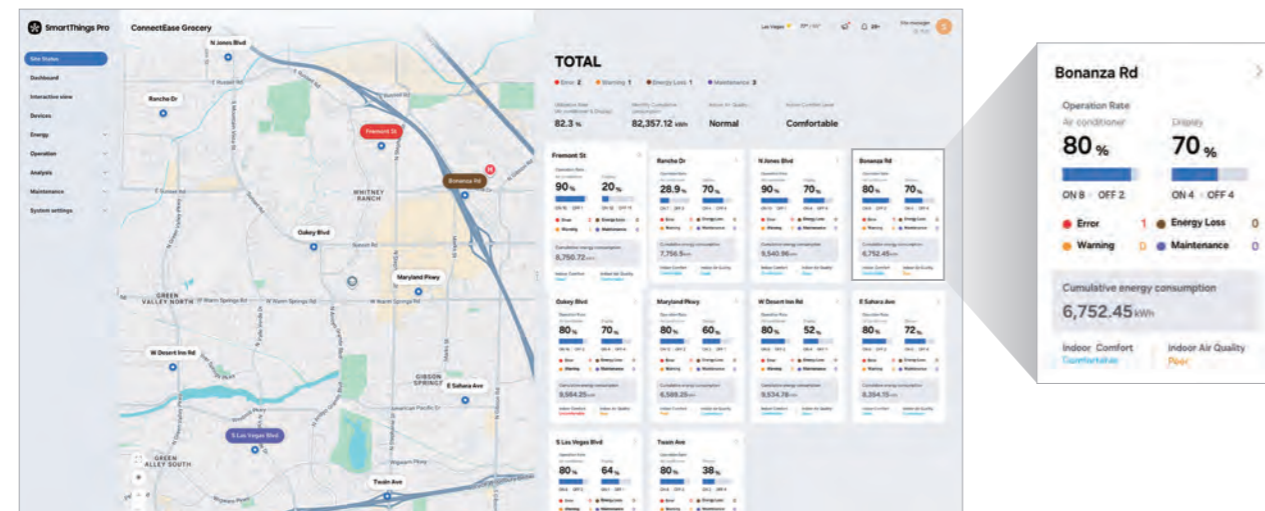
SmartThings Pro

ConnectEase Grocery

Site Status
Dashboard
Interactive view
Devices
Energy
Operation
Analysis
Maintenance
System settings

N Jones Blvd
Rancho Dr
Fremont St
Bonanza Rd
WHITNEY RANCH
Oakey Blvd
Maryland Pkwy
GREEN VALLEY NORTH
W Desert Inn Rd
GIBSON SPRINGS
E Sahara Ave
S Las Vegas Blvd
GREEN VALLEY SOUTH
Twain Ave

Las Vegas

TOTAL

Error 2 Warning 1 Energy Loss 1 Maintenance 3

82.3 % 82,357.12 kWh Normal Comfortable

Fremont St
90 % 20 %

Rancho Dr
28.9 % 70 %
7,756.5 kWh

N Jones Blvd
90 % 70 %
9,540.96 kWh

Bonanza Rd
80 % 70 %
6,752.45 kWh

Oakey Blvd
80 % 70 %
9,584.25 kWh

Maryland Pkwy
80 % 60 %
6,588.25 kWh

W Desert Inn Rd
80 % 52 %
9,534.78 kWh

E Sahara Ave
80 % 72 %
8,354.15 kWh

S Las Vegas Blvd
80 % 64 %

Twain Ave
80 % 38 %

Bonanza Rd

Operation Rate
Air conditioner
80 %
ON 8 · OFF 2
Display
70 %
ON 4 · OFF 4

Error 1
Warning 0
Energy Loss 0
Maintenance 0

Cumulative energy consumption
6,752.45 kWh

Indoor Comfort
Comfortable
Indoor Air Quality
Poor